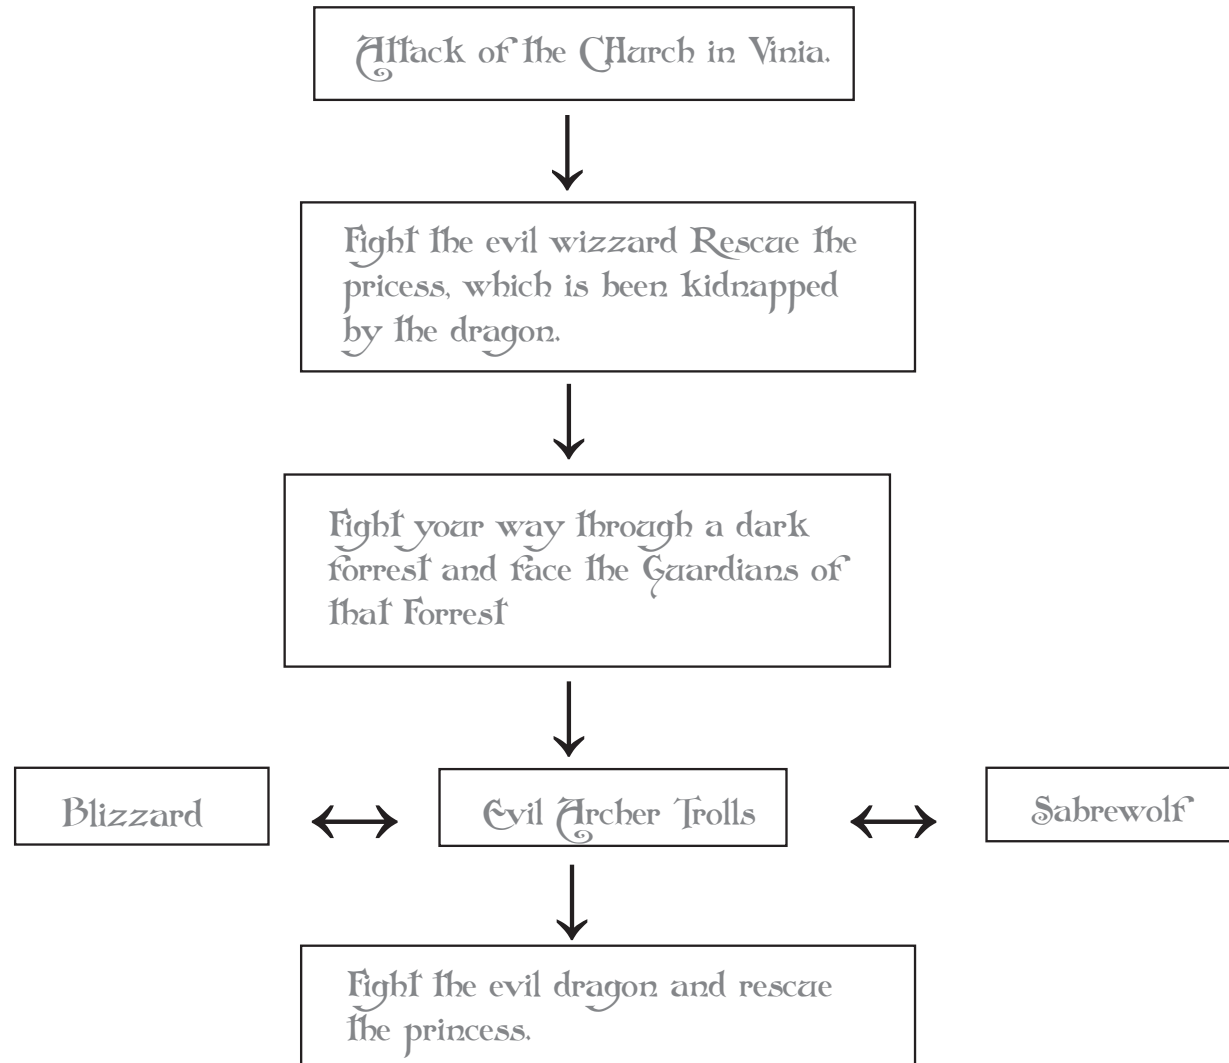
Attack of the Church in Vinia.

Fight the evil wizzard Rescue the pricess, which is been kidnapped by the dragon.

Fight your way through a dark forrest and face the Guardians of that Forrest

Blizzard

Evil Archer Trolls

Sabrewolf

Fight the evil dragon and rescue the princess.